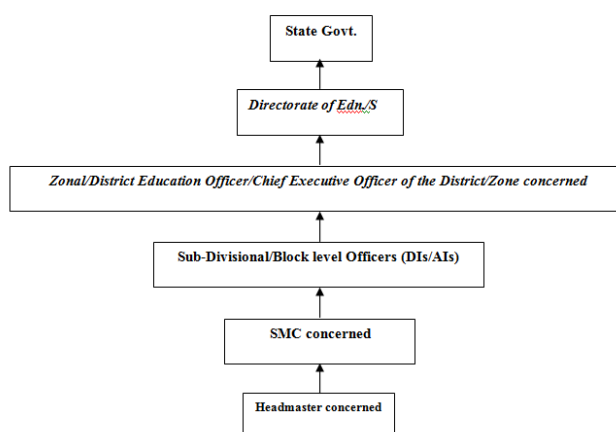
State Govt.

Directorate of Edn./S

Zonal/District Education Officer/Chief Executive Officer of the District/Zone concerned

Sub-Divisional/Block level Officers (DIs/AIs)

SMC concerned

Headmaster concerned